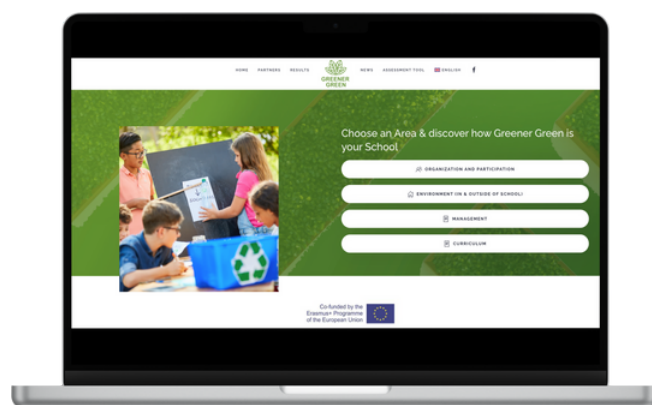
HOME PARTNERS RESULTS GREENER GREEN NEWS ASSESSMENT TOOL ENGLISH f

Choose an Area & discover how Greener Green is your School

ORGANIZATION AND PARTICIPATION

ENVIRONMENT (IN & OUTSIDE OF SCHOOL)

MANAGEMENT

CURRICULUM

Co-funded by the Erasmus+ Programme of the European Union